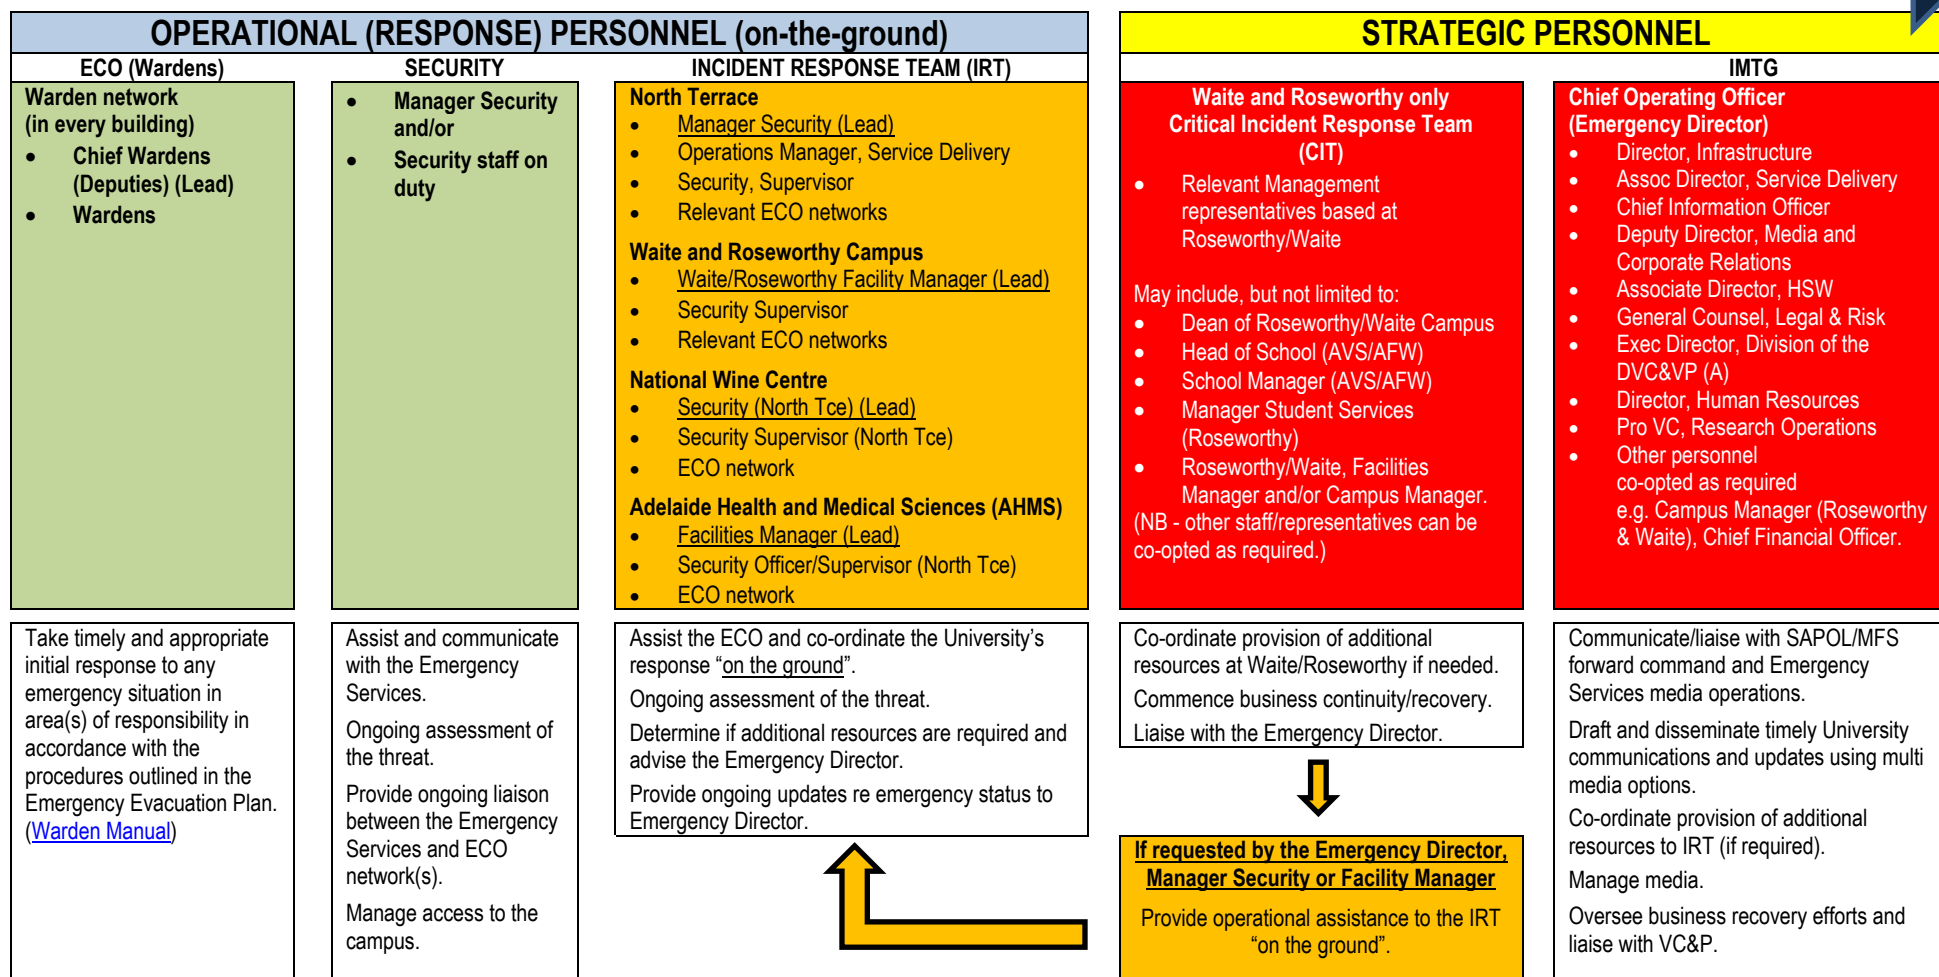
OPERATIONAL (RESPONSE) PERSONNEL (on-the-ground)

STRATEGIC PERSONNEL

ECO (Wardens)

Warden network (in every building)
- Chief Wardens (Deputies) (Lead)
- Wardens

Take timely and appropriate initial response to any emergency situation in area(s) of responsibility in accordance with the procedures outlined in the Emergency Evacuation Plan. (Warden Manual)

SECURITY

- Manager Security and/or
- Security staff on duty

Assist and communicate with the Emergency Services.

Ongoing assessment of the threat.

Provide ongoing liaison between the Emergency Services and ECO network(s).

Manage access to the campus.

INCIDENT RESPONSE TEAM (IRT)

North Terrace
- Manager Security (Lead)
- Operations Manager, Service Delivery
- Security, Supervisor
- Relevant ECO networks

Waite and Roseworthy Campus
- Waite/Roseworthy Facility Manager (Lead)
- Security Supervisor
- Relevant ECO networks

National Wine Centre
- Security (North Tce) (Lead)
- Security Supervisor (North Tce)
- ECO network

Adelaide Health and Medical Sciences (AHMS)
- Facilities Manager (Lead)
- Security Officer/Supervisor (North Tce)
- ECO network

Assist the ECO and co-ordinate the University's response "on the ground".

Ongoing assessment of the threat.

Determine if additional resources are required and advise the Emergency Director.

Provide ongoing updates re emergency status to Emergency Director.

Waite and Roseworthy only Critical Incident Response Team (CIT)
- Relevant Management representatives based at Roseworthy/Waite

May include, but not limited to:
- Dean of Roseworthy/Waite Campus
- Head of School (AVS/AFW)
- School Manager (AVS/AFW)
- Manager Student Services (Roseworthy)
- Roseworthy/Waite, Facilities Manager and/or Campus Manager.

(NB - other staff/representatives can be co-opted as required.)

Co-ordinate provision of additional resources at Waite/Roseworthy if needed.

Commence business continuity/recovery.

Liaise with the Emergency Director.

If requested by the Emergency Director, Manager Security or Facility Manager

Provide operational assistance to the IRT "on the ground".

IMTG

Chief Operating Officer (Emergency Director)
- Director, Infrastructure
- Assoc Director, Service Delivery
- Chief Information Officer
- Deputy Director, Media and Corporate Relations
- Associate Director, HSW
- General Counsel, Legal & Risk
- Exec Director, Division of the DVC&VP (A)
- Director, Human Resources
- Pro VC, Research Operations
- Other personnel co-opted as required e.g. Campus Manager (Roseworthy & Waite), Chief Financial Officer.

Communicate/liaise with SAPOL/MFS forward command and Emergency Services media operations.

Draft and disseminate timely University communications and updates using multi media options.

Co-ordinate provision of additional resources to IRT (if required).

Manage media.

Oversee business recovery efforts and liaise with VC&P.